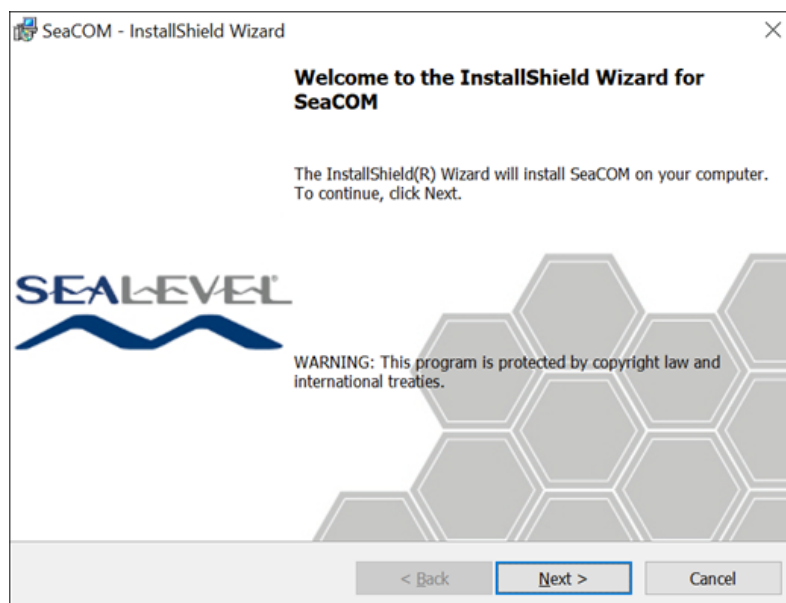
SeaCOM - InstallShield Wizard

×

Welcome to the InstallShield Wizard for SeaCOM

The InstallShield(R) Wizard will install SeaCOM on your computer. To continue, click Next.

SEALEVEL®

WARNING: This program is protected by copyright law and international treaties.

< Back

Next >

Cancel